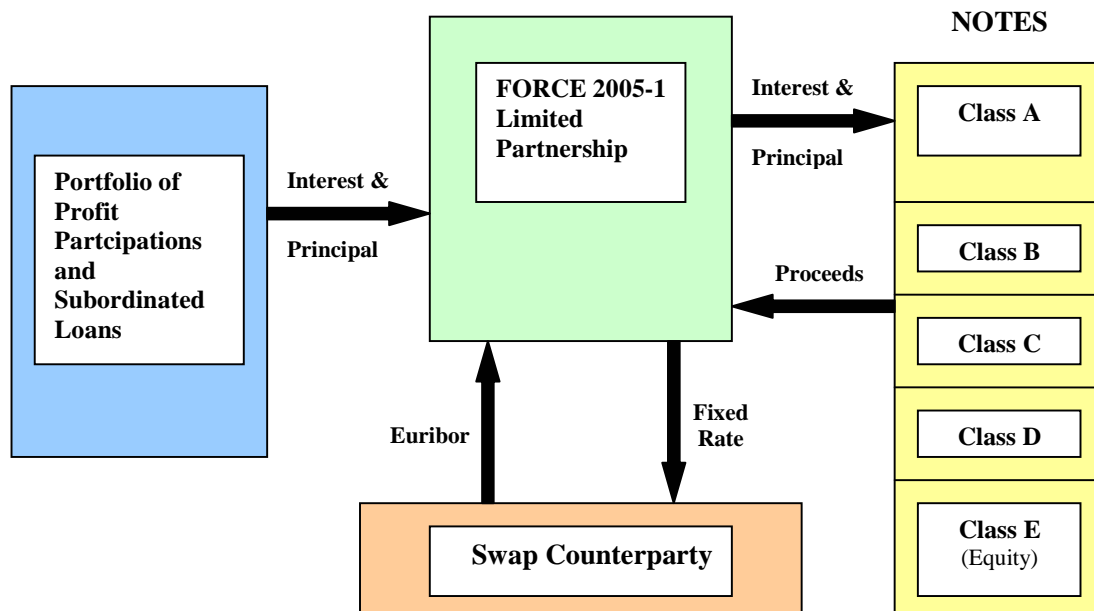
NOTES

Portfolio of Profit Partcipations and Subordinated Loans

Interest & Principal

FORCE 2005-1 Limited Partnership

Interest & Principal

Class A

Class B

Proceeds

Class C

Class D

Class E (Equity)

Euribor

Fixed Rate

Swap Counterparty